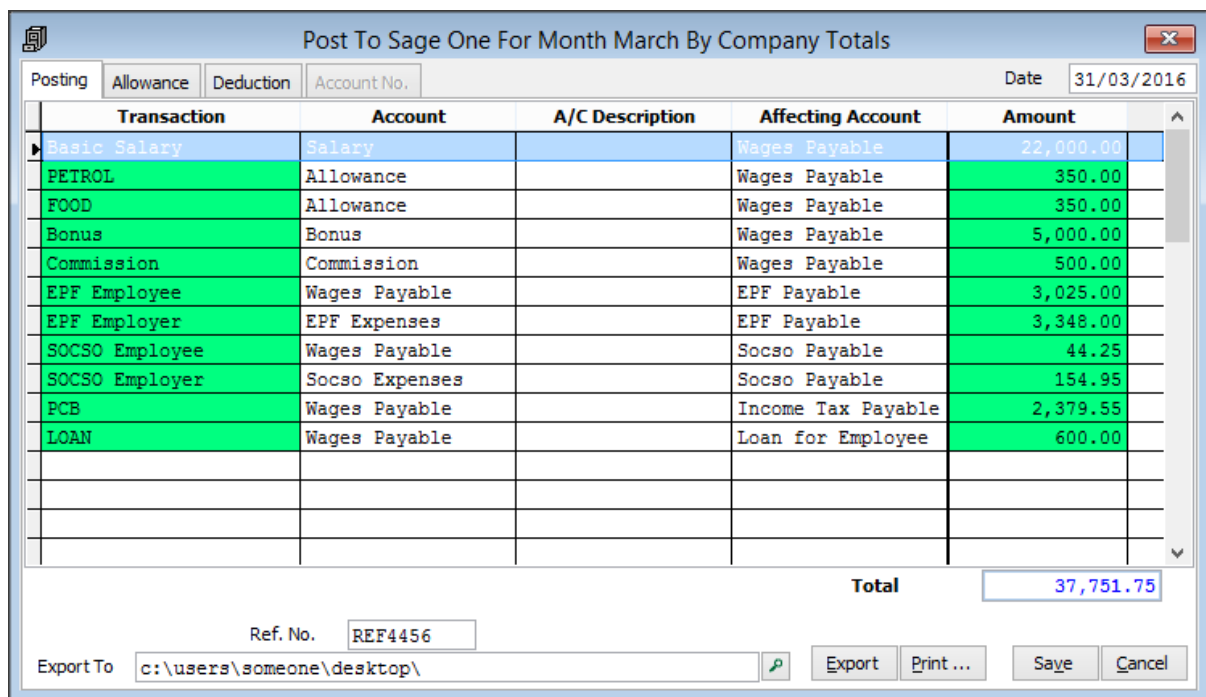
Post To Sage One For Month March By Company Totals

Posting | Allowance | Deduction | Account No.

Date 31/03/2016

| Transaction | Account | A/C Description | Affecting Account | Amount |
|---|---|---|---|---|
| Basic Salary | Salary | | Wages Payable | 22,000.00 |
| PETROL | Allowance | | Wages Payable | 350.00 |
| FOOD | Allowance | | Wages Payable | 350.00 |
| Bonus | Bonus | | Wages Payable | 5,000.00 |
| Commission | Commission | | Wages Payable | 500.00 |
| EPF Employee | Wages Payable | | EPF Payable | 3,025.00 |
| EPF Employer | EPF Expenses | | EPF Payable | 3,348.00 |
| SOCSO Employee | Wages Payable | | Socso Payable | 44.25 |
| SOCSO Employer | Socso Expenses | | Socso Payable | 154.95 |
| PCB | Wages Payable | | Income Tax Payable | 2,379.55 |
| LOAN | Wages Payable | | Loan for Employee | 600.00 |

Total 37,751.75

Ref. No. REF4456

Export To c:\users\someone\desktop\

Export | Print ... | Save | Cancel